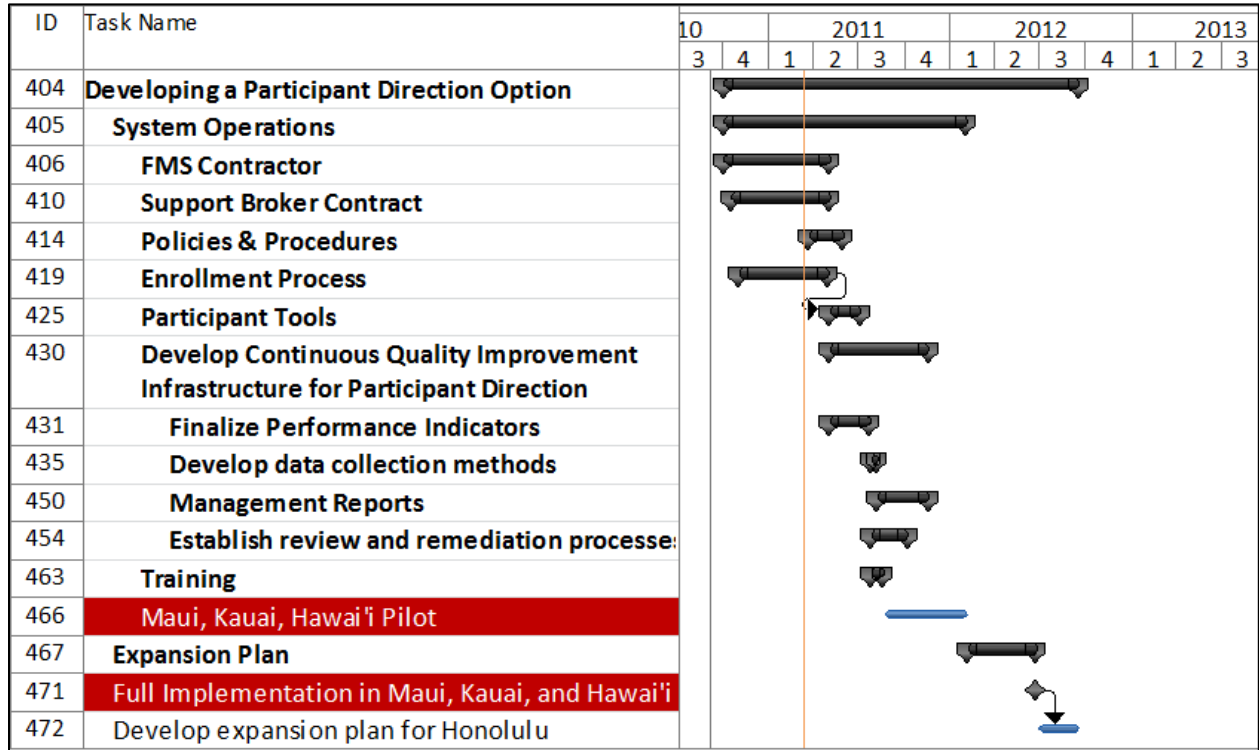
| ID | Task Name |
|---|---|
| 404 | Developing a Participant Direction Option |
| 405 | System Operations |
| 406 | FMS Contractor |
| 410 | Support Broker Contract |
| 414 | Policies & Procedures |
| 419 | Enrollment Process |
| 425 | Participant Tools |
| 430 | Develop Continuous Quality Improvement Infrastructure for Participant Direction |
| 431 | Finalize Performance Indicators |
| 435 | Develop data collection methods |
| 450 | Management Reports |
| 454 | Establish review and remediation processes |
| 463 | Training |
| 466 | Maui, Kauai, Hawai'i Pilot |
| 467 | Expansion Plan |
| 471 | Full Implementation in Maui, Kauai, and Hawai'i |
| 472 | Develop expansion plan for Honolulu |

10 2011 2012 2013
3 4 1 2 3 4 1 2 3 4 1 2 3